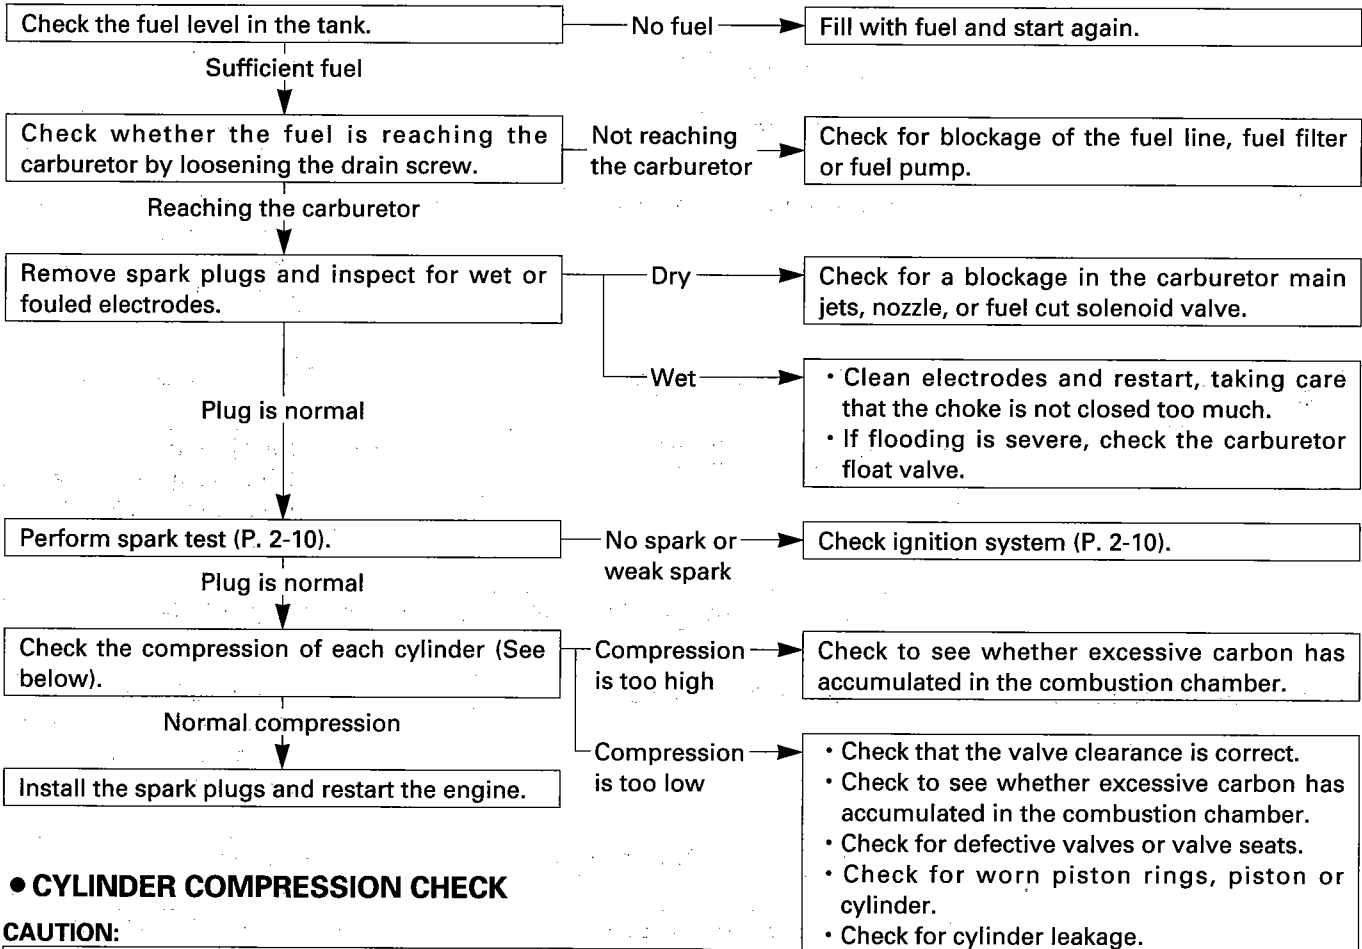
Check the fuel level in the tank.

No fuel

Fill with fuel and start again.

Sufficient fuel

Check whether the fuel is reaching the carburetor by loosening the drain screw.

Not reaching the carburetor

Check for blockage of the fuel line, fuel filter or fuel pump.

Reaching the carburetor

Remove spark plugs and inspect for wet or fouled electrodes.

Dry

Check for a blockage in the carburetor main jets, nozzle, or fuel cut solenoid valve.

Wet

• Clean electrodes and restart, taking care that the choke is not closed too much.
• If flooding is severe, check the carburetor float valve.

Plug is normal

Perform spark test (P. 2-10).

No spark or weak spark

Check ignition system (P. 2-10).

Plug is normal

Check the compression of each cylinder (See below).

Compression is too high

Check to see whether excessive carbon has accumulated in the combustion chamber.

Normal compression

Install the spark plugs and restart the engine.

Compression is too low

• Check that the valve clearance is correct.
• Check to see whether excessive carbon has accumulated in the combustion chamber.
• Check for defective valves or valve seats.
• Check for worn piston rings, piston or cylinder.
• Check for cylinder leakage.

● CYLINDER COMPRESSION CHECK

CAUTION: